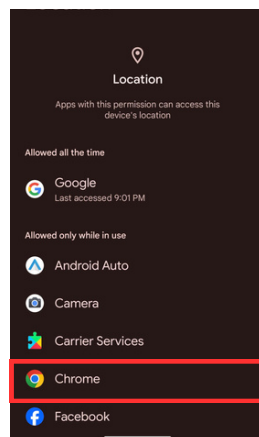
Location

Apps with this permission can access this device's location

Allowed all the time

Google
Last accessed 9:01 PM

Allowed only while in use

Android Auto

Camera

Carrier Services

Chrome

Facebook